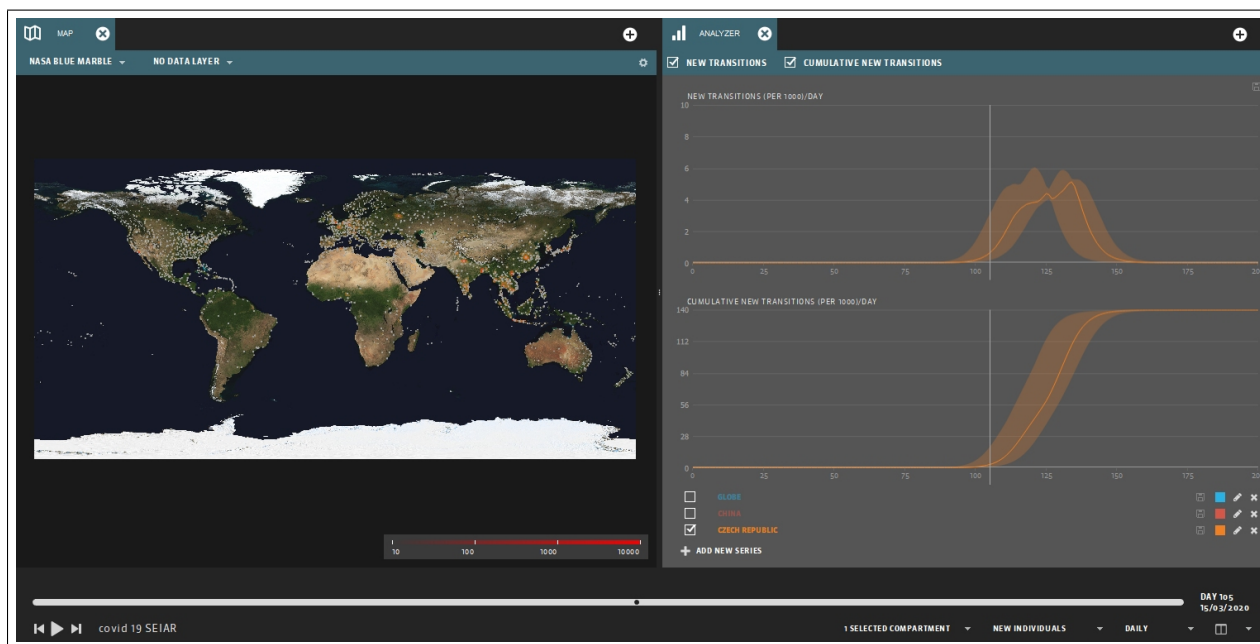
MAP

NASA BLUE MARBLE NO DATA LAYER

ANALYZER

NEW TRANSITIONS CUMULATIVE NEW TRANSITIONS

NEW TRANSITIONS (PER 1000)/DAY

10
8
6
4
2
0

0 25 50 75 100 125 150 175 20

CUMULATIVE NEW TRANSITIONS (PER 1000)/DAY

140
112
84
56
28
0

0 25 50 75 100 125 150 175 20

GLOBE
CHINA
CZECH REPUBLIC

ADD NEW SERIES

10 100 1000 10000

DAY 105
15/03/2020

covid 19 SEIAR

1 SELECTED COMPARTMENT NEW INDIVIDUALS DAILY